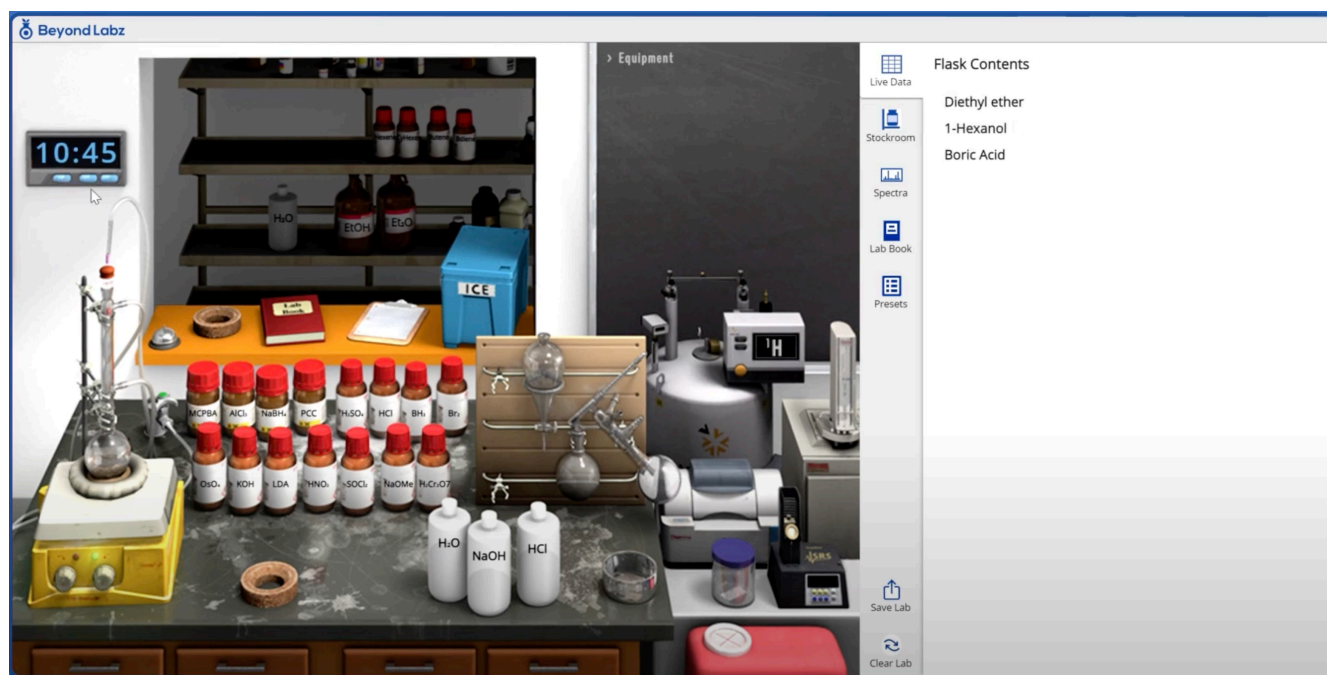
Beyond Labz

10:45

H₂O EtOH Et₂O

Lab Book

ICE

MCPBA $AlCl_3$ $NaBH_4$ PCC $H_2SO_4$ HCl $BH_3$ $Br_2$

$OsO_4$ KOH LDA $HNO_3$ $SOCl_2$ NaOMe $H_2CrO_7$

$H_2O$ NaOH HCl

> Equipment

$^1H$

SRS

Live Data
Stockroom
Spectra
Lab Book
Presets
Save Lab
Clear Lab

Flask Contents

Diethyl ether
1-Hexanol
Boric Acid